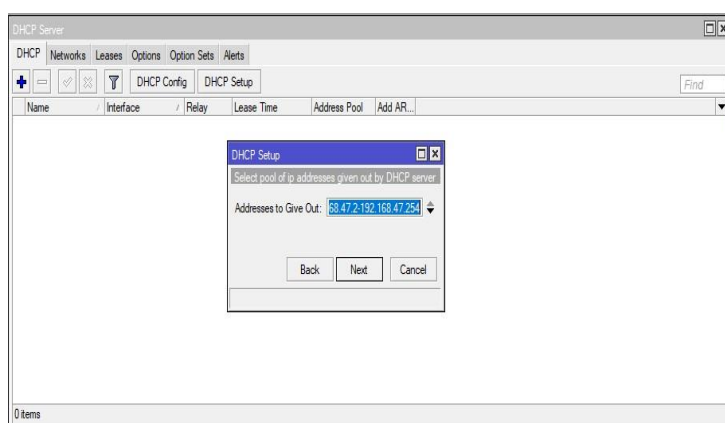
DHCP Server

DHCP | Networks | Leases | Options | Option Sets | Alerts

DHCP Config | DHCP Setup

Find

| Name | Interface | Relay | Lease Time | Address Pool | Add AR... |
|---|---|---|---|---|---|

DHCP Setup

Select pool of ip addresses given out by DHCP server

Addresses to Give Out: 68.47.2-192.168.47.254

Back | Next | Cancel

0 items